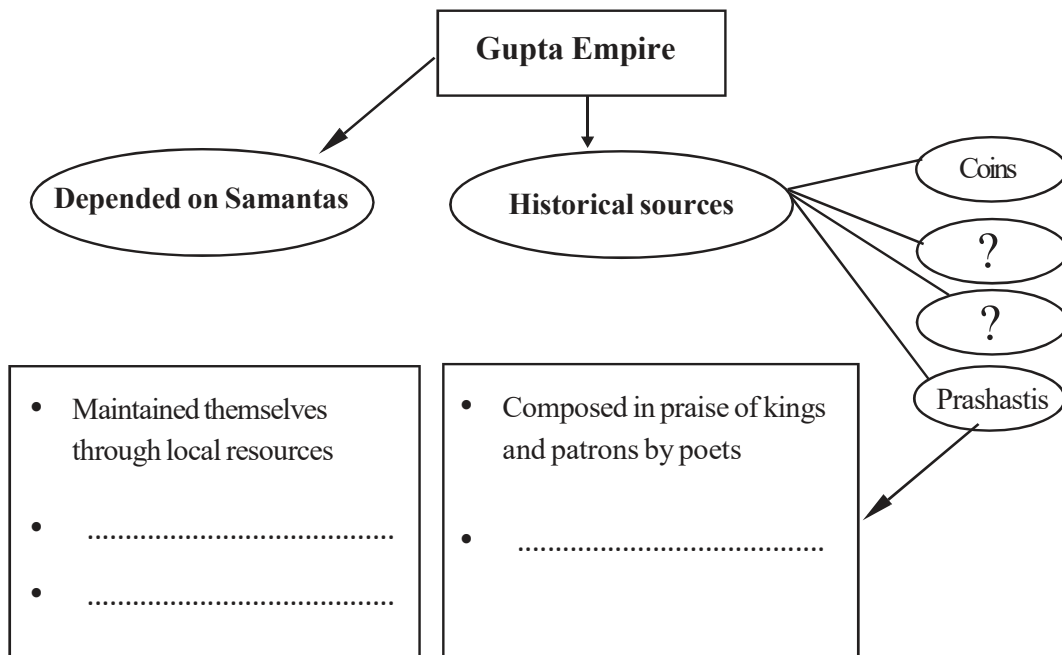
Gupta Empire

Depended on Samantas

Historical sources

Coins

?

?

Prashastis

• Maintained themselves through local resources
• ........................................
• ........................................

• Composed in praise of kings and patrons by poets
• ........................................